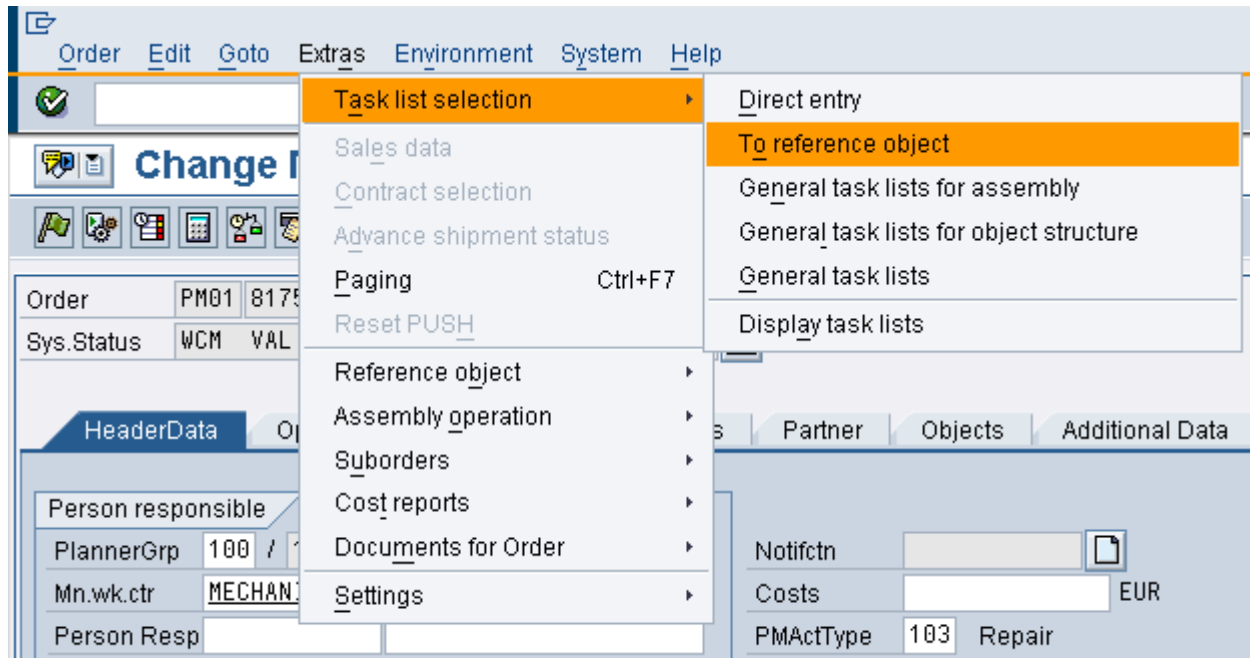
Order Edit Goto Extras Environment System Help

Change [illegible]

Task list selection
Sales data
Contract selection
Advance shipment status
Paging Ctrl+F7
Reset PUSH
Reference object
Assembly operation
Suborders
Cost reports
Documents for Order
Settings

Direct entry
To reference object
General task lists for assembly
General task lists for object structure
General task lists
Display task lists

Order PM01 8175
Sys.Status WCM VAL

HeaderData Op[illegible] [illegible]s Partner Objects Additional Data

Person responsible
PlannerGrp 100 / 1
Mn.wk.ctr MECHANI
Person Resp

Notifctn
Costs EUR
PMActType 103 Repair